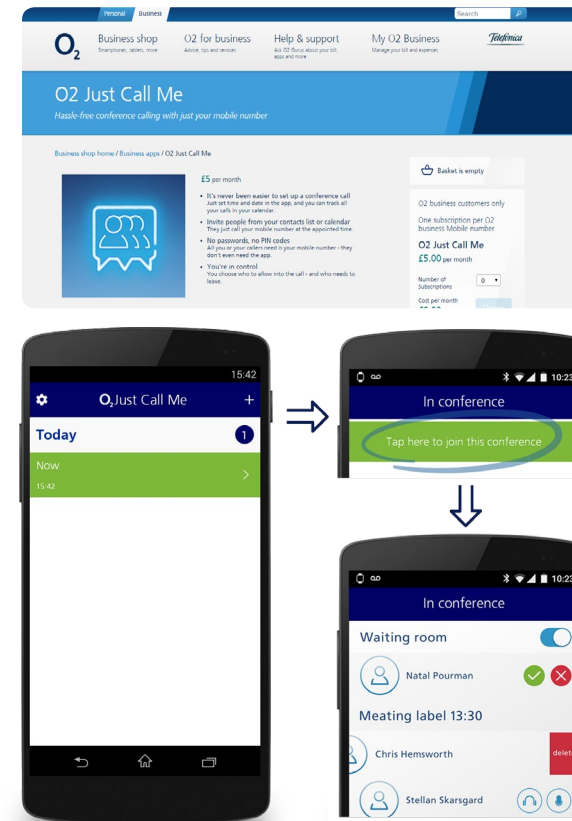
Personal Business

Search

$O_2$

Business shop
Smartphones, tablets, more

O2 for business
Advice, tips and services

Help & support
Ask O2 Gurus about your bill, apps and more

My O2 Business
Manage your bill and expenses

Telefónica

O2 Just Call Me

Hassle-free conference calling with just your mobile number

Business shop home / Business apps / O2 Just Call Me

£5 per month

- It's never been easier to set up a conference call
Just set time and date in the app, and you can track all your calls in your calendar.
- Invite people from your contacts list or calendar
They just call your mobile number at the appointed time.
- No passwords, no PIN codes
All you or your callers need is your mobile number - they don't even need the app.
- You're in control
You choose who to allow into the call - and who needs to leave.

Basket is empty

O2 business customers only

One subscription per O2 business Mobile number

O2 Just Call Me
£5.00 per month

Number of Subscriptions 0

Cost per month

15:42

$O_2$ Just Call Me

+

Today 1

Now
15:42

10:23

In conference

Tap here to join this conference

10:23

In conference

Waiting room

Natal Pourman

Meating label 13:30

Chris Hemsworth

delet

Stellan Skarsgard